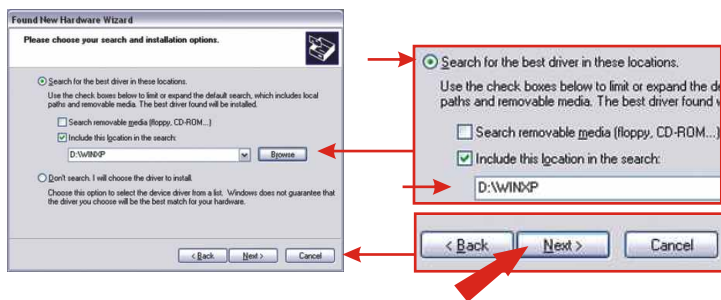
Found New Hardware Wizard

Please choose your search and installation options.

Search for the best driver in these locations.

Use the check boxes below to limit or expand the default search, which includes local paths and removable media. The best driver found will be installed.

Search removable media (floppy, CD-ROM...)

Include this location in the search:

D:\WINXP

Browse

Don't search. I will choose the driver to install.

Choose this option to select the device driver from a list. Windows does not guarantee that the driver you choose will be the best match for your hardware.

< Back Next > Cancel

Search for the best driver in these locations.

Use the check boxes below to limit or expand the de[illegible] paths and removable media. The best driver found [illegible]

Search removable media (floppy, CD-ROM...)

Include this location in the search:

D:\WINXP

< Back Next > Cancel